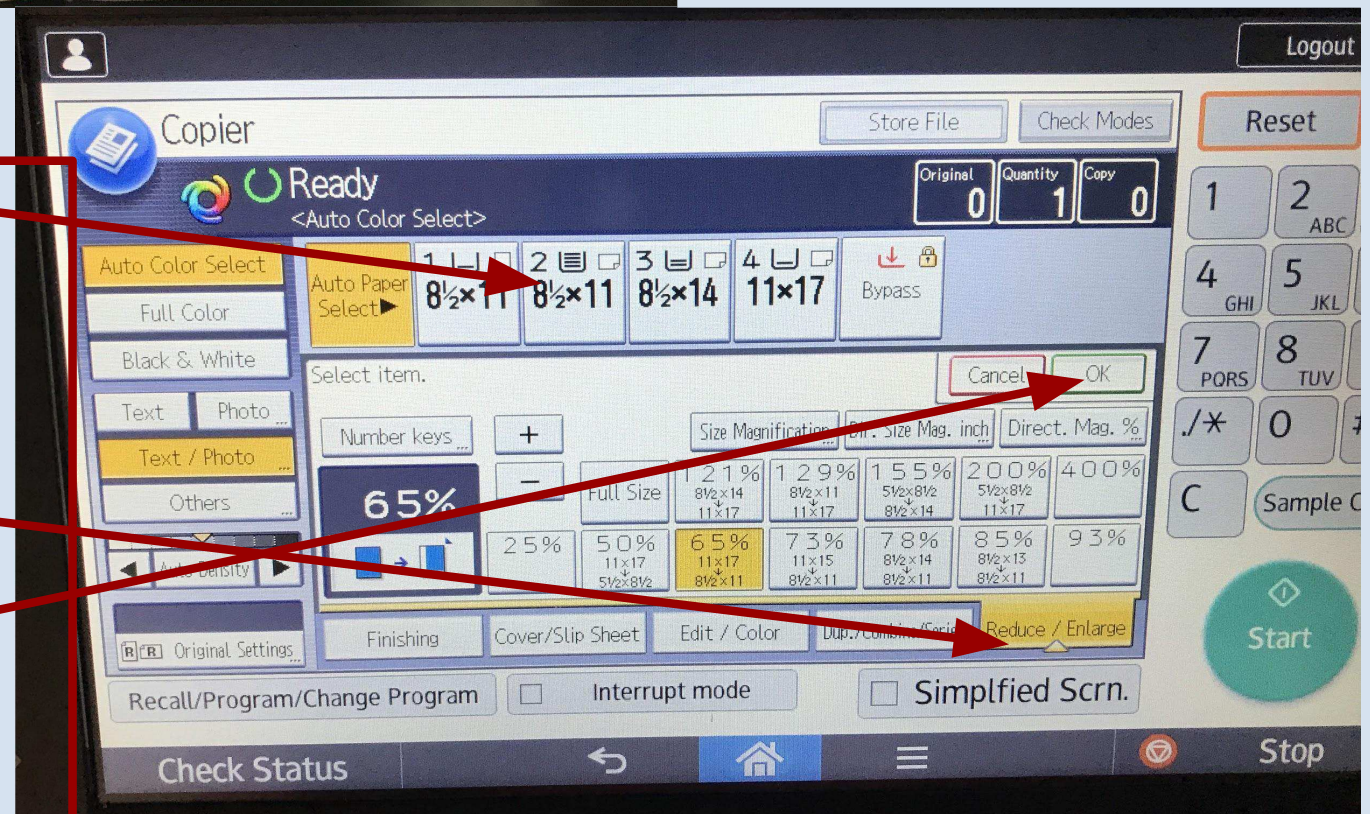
Logout

Copier

Store File

Check Modes

Reset

Ready
<Auto Color Select>

Original
0

Quantity
1

Copy
0

1

2
ABC

Auto Color Select

Full Color

Black & White

Text

Photo

Text / Photo

Others

Auto Density

Original Settings

Auto Paper Select▶

1
$8\frac{1}{2}\times11$

2
$8\frac{1}{2}\times11$

3
$8\frac{1}{2}\times14$

4
$11\times17$

Bypass

4
GHI

5
JKL

7
PQRS

8
TUV

./✱

0

C

Sample C

Select item.

Cancel

OK

Number keys

+

−

Size Magnification

Dir. Size Mag. inch

Direct. Mag. %

65%

Full Size

121%
$8\frac{1}{2}\times14$
$11\times17$

129%
$8\frac{1}{2}\times11$
$11\times17$

155%
$5\frac{1}{2}\times8\frac{1}{2}$
$8\frac{1}{2}\times14$

200%
$5\frac{1}{2}\times8\frac{1}{2}$
$11\times17$

400%

25%

50%
$11\times17$
$5\frac{1}{2}\times8\frac{1}{2}$

65%
$11\times17$
$8\frac{1}{2}\times11$

73%
$11\times15$
$8\frac{1}{2}\times11$

78%
$8\frac{1}{2}\times14$
$8\frac{1}{2}\times11$

85%
$8\frac{1}{2}\times13$
$8\frac{1}{2}\times11$

93%

Finishing

Cover/Slip Sheet

Edit / Color

Dup./Combine/Series

Reduce / Enlarge

Start

Recall/Program/Change Program

Interrupt mode

Simplfied Scrn.

Check Status

Stop